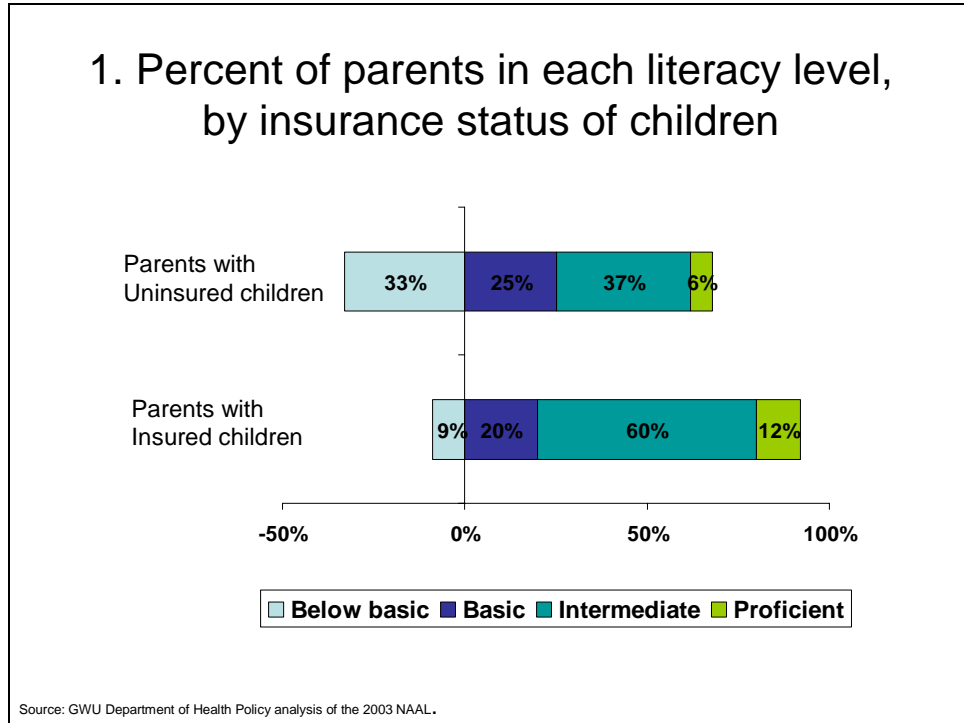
1. Percent of parents in each literacy level, by insurance status of children

Parents with Uninsured children

33%

25%

37%

6%

Parents with Insured children

9%

20%

60%

12%

-50%

0%

50%

100%

Below basic

Basic

Intermediate

Proficient

Source: GWU Department of Health Policy analysis of the 2003 NAAL.